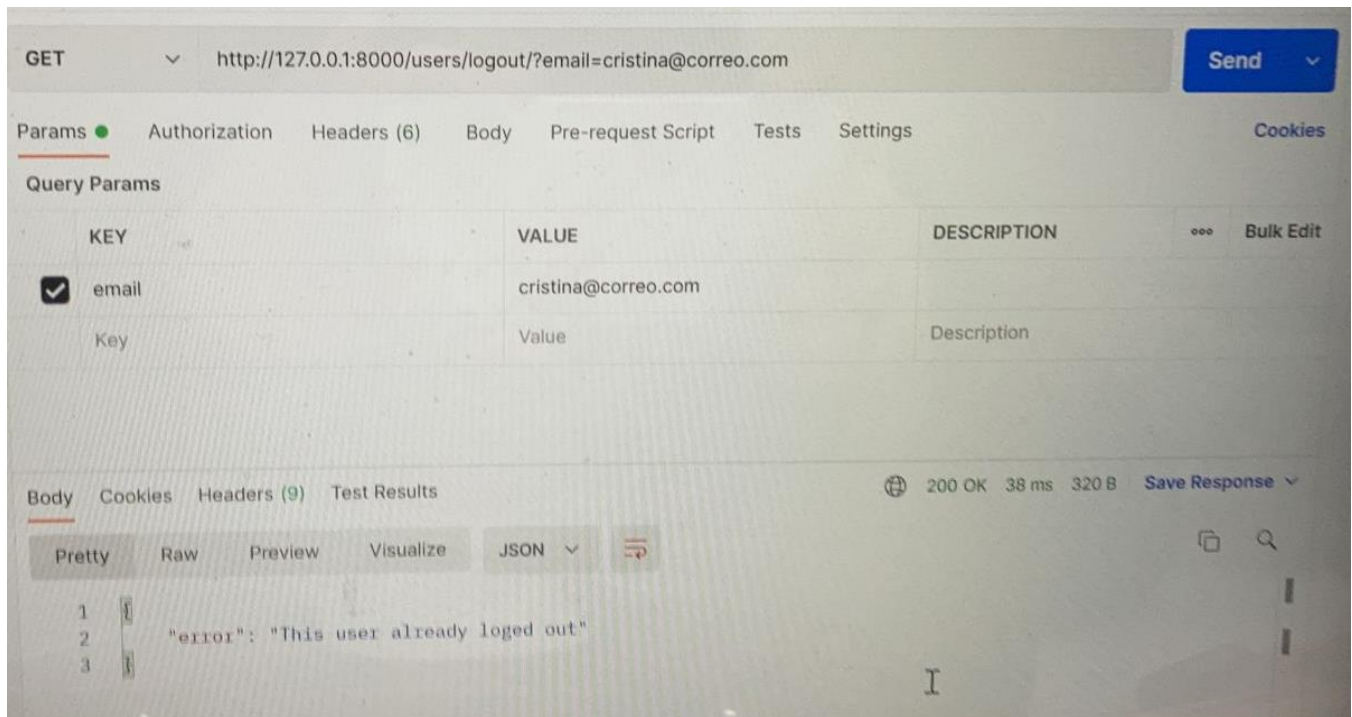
GET http://127.0.0.1:8000/users/logout/?email=cristina@correo.com

Send

Params Authorization Headers (6) Body Pre-request Script Tests Settings Cookies

Query Params

| KEY | VALUE | DESCRIPTION | Bulk Edit |
|---|---|---|---|
| email | cristina@correo.com | | |
| Key | Value | Description | |

Body Cookies Headers (9) Test Results

200 OK 38 ms 320 B Save Response

Pretty Raw Preview Visualize JSON

1 {
2 "error": "This user already loged out"
3 }